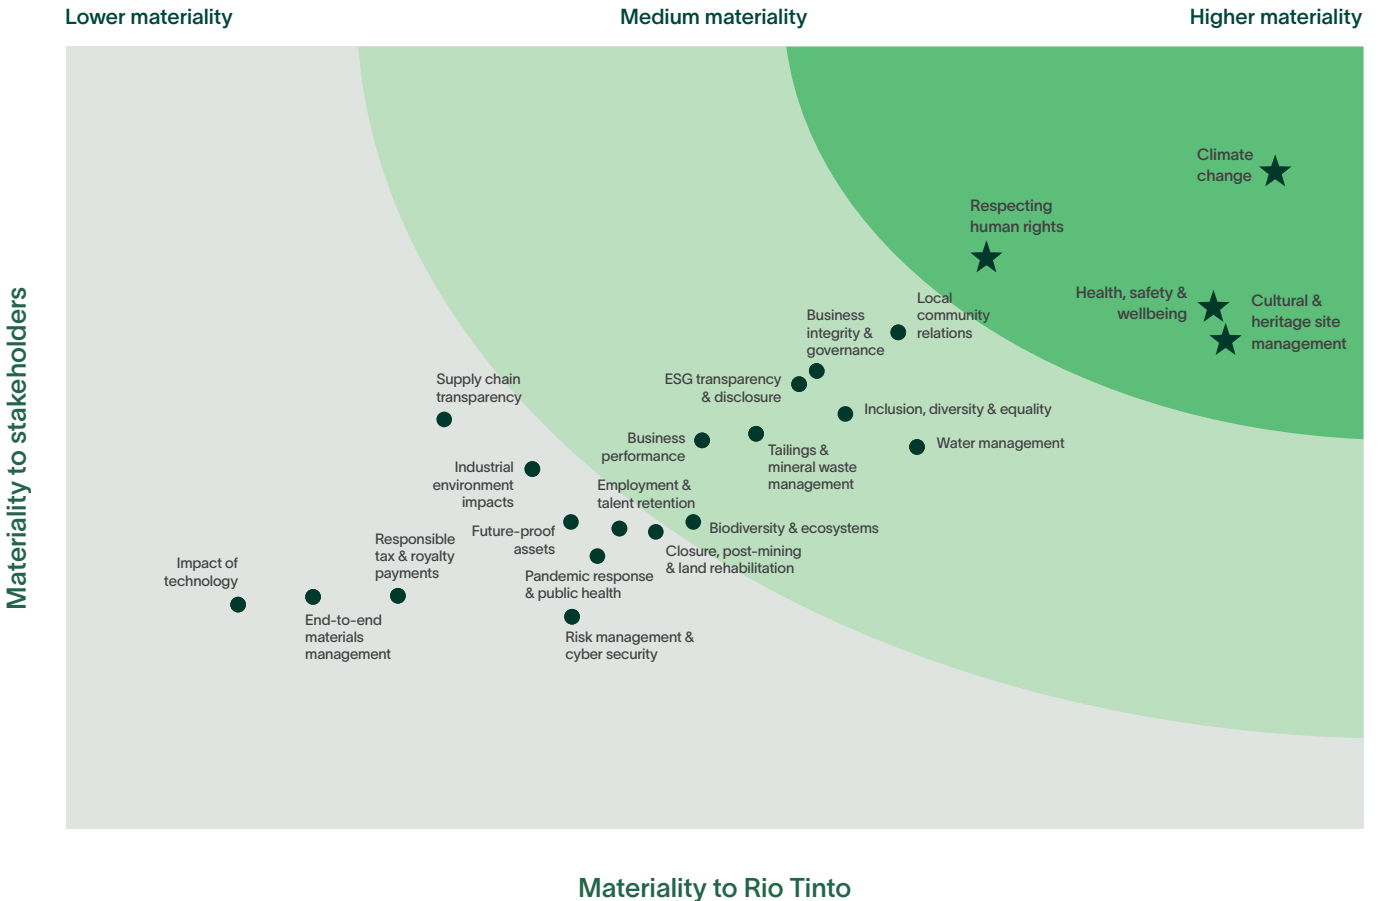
Lower materiality

Medium materiality

Higher materiality

Materiality to stakeholders

Climate change

Respecting human rights

Health, safety & wellbeing

Cultural & heritage site management

Local community relations

Business integrity & governance

ESG transparency & disclosure

Inclusion, diversity & equality

Supply chain transparency

Business performance

Tailings & mineral waste management

Water management

Industrial environment impacts

Employment & talent retention

Future-proof assets

Biodiversity & ecosystems

Closure, post-mining & land rehabilitation

Responsible tax & royalty payments

Pandemic response & public health

Impact of technology

End-to-end materials management

Risk management & cyber security

Materiality to Rio Tinto